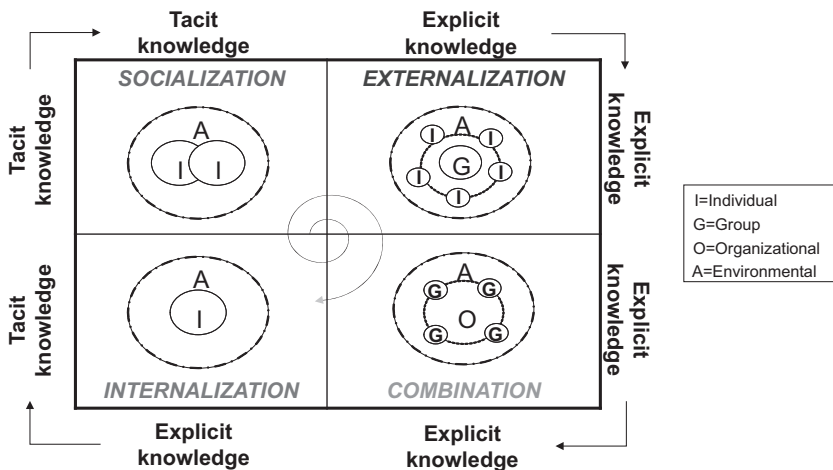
Tacit knowledge

Explicit knowledge

Tacit knowledge

SOCIALIZATION

A
I I

EXTERNALIZATION

A
G
I I I I I I

Explicit knowledge

I=Individual
G=Group
O=Organizational
A=Environmental

Tacit knowledge

A
I

INTERNALIZATION

A
O
G G G G

COMBINATION

Explicit knowledge

Explicit knowledge

Explicit knowledge